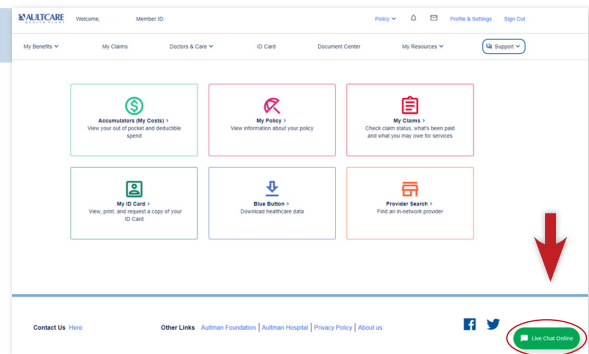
AULTCARE HEALTH PLANS Welcome, Member ID: Policy Profile & Settings Sign Out

My Benefits My Claims Doctors & Care ID Card Document Center My Resources Support

Accumulators (My Costs) >
View your out of pocket and deductible spend

My Policy >
View information about your policy

My Claims >
Check claim status, what's been paid and what you may owe for services

My ID Card >
View, print, and request a copy of your ID Card

Blue Button >
Download healthcare data

Provider Search >
Find an in-network provider

Contact Us Here

Other Links Aultman Foundation | Aultman Hospital | Privacy Policy | About us

Live Chat Online